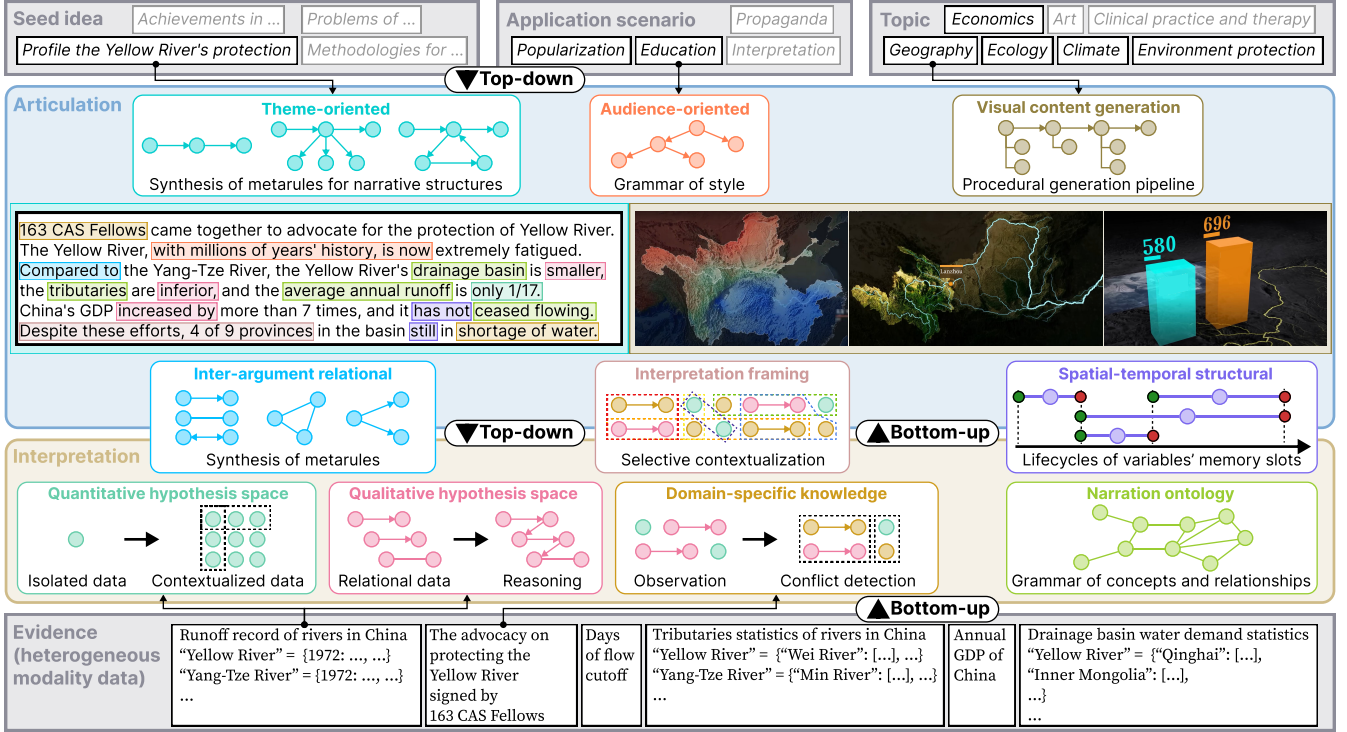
Seed idea
Achievements in ... Problems of ...
Profile the Yellow River's protection Methodologies for ...

Application scenario
Propaganda
Popularization Education Interpretation

Topic
Economics Art Clinical practice and therapy
Geography Ecology Climate Environment protection

▼Top-down

Articulation

Theme-oriented
Synthesis of metarules for narrative structures

Audience-oriented
Grammar of style

Visual content generation
Procedural generation pipeline

163 CAS Fellows came together to advocate for the protection of Yellow River. The Yellow River, with millions of years' history, is now extremely fatigued. Compared to the Yang-Tze River, the Yellow River's drainage basin is smaller, the tributaries are inferior, and the average annual runoff is only 1/17. China's GDP increased by more than 7 times, and it has not ceased flowing. Despite these efforts, 4 of 9 provinces in the basin still in shortage of water.

Lanzhou
580
696

Inter-argument relational
Synthesis of metarules

Interpretation framing
Selective contextualization

Spatial-temporal structural
Lifecycles of variables' memory slots

▼Top-down
▲Bottom-up

Interpretation

Quantitative hypothesis space
Isolated data Contextualized data

Qualitative hypothesis space
Relational data Reasoning

Domain-specific knowledge
Observation Conflict detection

Narration ontology
Grammar of concepts and relationships

▲Bottom-up

Evidence (heterogeneous modality data)

Runoff record of rivers in China
"Yellow River" = {1972: ..., ...}
"Yang-Tze River" = {1972: ..., ...}
...

The advocacy on protecting the Yellow River signed by 163 CAS Fellows

Days of flow cutoff

Tributaries statistics of rivers in China
"Yellow River" = {"Wei River": [...], ...}
"Yang-Tze River" = {"Min River": [...], ...}
...

Annual GDP of China

Drainage basin water demand statistics
"Yellow River" = {"Qinghai": [...],
"Inner Mongolia": [...],
...}
...